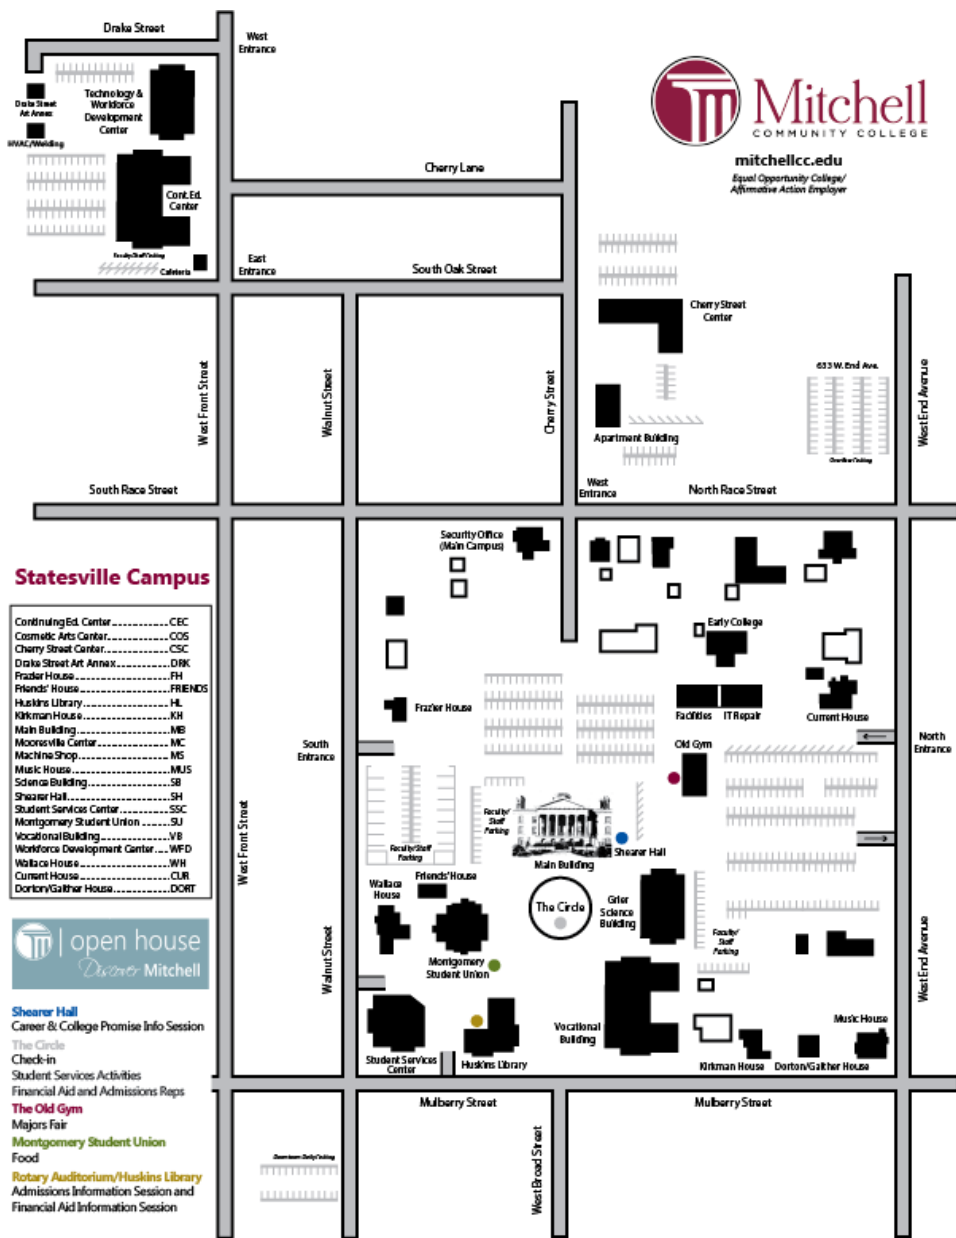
Drake Street

West Entrance

Technology & Workforce Development Center

Drake Street Art Annex

HVAC/Welding

Cont. Ed. Center

Faculty/Staff Parking

Cafeteria

Cherry Lane

East Entrance

South Oak Street

Mitchell COMMUNITY COLLEGE

mitchellcc.edu
Equal Opportunity College/ Affirmative Action Employer

Cherry Street Center

633 W. End Ave.

Overflow Parking

Apartment Building

West Front Street

Walnut Street

Cherry Street

West End Avenue

South Race Street

West Entrance

North Race Street

Statesville Campus

| | |
|---|---|
| Continuing Ed. Center | CEC |
| Cosmetic Arts Center | COS |
| Cherry Street Center | CSC |
| Drake Street Art Annex | DRK |
| Frazier House | FH |
| Friends' House | FRIENDS |
| Huskins Library | HL |
| Kirkman House | KH |
| Main Building | MB |
| Mooresville Center | MC |
| Machine Shop | MS |
| Music House | MUS |
| Science Building | SB |
| Shearer Hall | SH |
| Student Services Center | SSC |
| Montgomery Student Union | SU |
| Vocational Building | VB |
| Workforce Development Center | WFD |
| Wallace House | WH |
| Current House | CUR |
| Dorton/Galther House | DORT |

Security Office (Main Campus)

Early College

Frazier House

Facilities

IT Repair

Current House

South Entrance

Old Gym

North Entrance

Faculty/ Staff Parking

Faculty/Staff Parking

Main Building

Shearer Hall

Wallace House

Friends' House

The Circle

Grier Science Building

Faculty/ Staff Parking

Montgomery Student Union

open house
Discover Mitchell

Shearer Hall
Career & College Promise Info Session

The Circle
Check-in
Student Services Activities
Financial Aid and Admissions Reps

The Old Gym
Majors Fair

Montgomery Student Union
Food

Rotary Auditorium/Huskins Library
Admissions Information Session and Financial Aid Information Session

Vocational Building

Music House

Student Services Center

Huskins Library

Kirkman House

Dorton/Gaither House

Mulberry Street

Mulberry Street

Downtown Daily Parking

West Broad Street